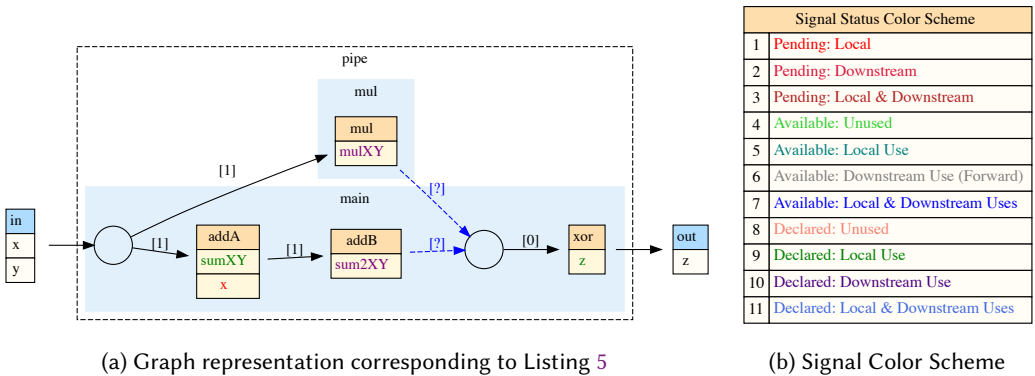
pipe

mul

mul

mulXY

[1]

[?]

main

in

x

y

[1]

addA

sumXY

x

[1]

addB

sum2XY

[?]

[0]

xor

z

out

z

(a) Graph representation corresponding to Listing 5

| Signal Status Color Scheme | |
|---|---|
| 1 | Pending: Local |
| 2 | Pending: Downstream |
| 3 | Pending: Local & Downstream |
| 4 | Available: Unused |
| 5 | Available: Local Use |
| 6 | Available: Downstream Use (Forward) |
| 7 | Available: Local & Downstream Uses |
| 8 | Declared: Unused |
| 9 | Declared: Local Use |
| 10 | Declared: Downstream Use |
| 11 | Declared: Local & Downstream Uses |

(b) Signal Color Scheme